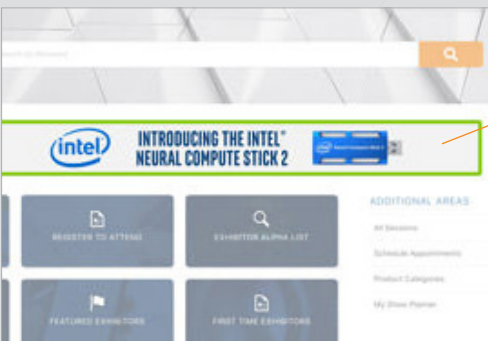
Search by Keyword

intel

INTRODUCING THE INTEL® NEURAL COMPUTE STICK 2

REGISTER TO ATTEND

EXHIBITOR ALPHA LIST

FEATURED EXHIBITORS

FIRST TIME EXHIBITORS

ADDITIONAL AREAS

All Sessions

Schedule Appointments

Product Categories

My Show Planner